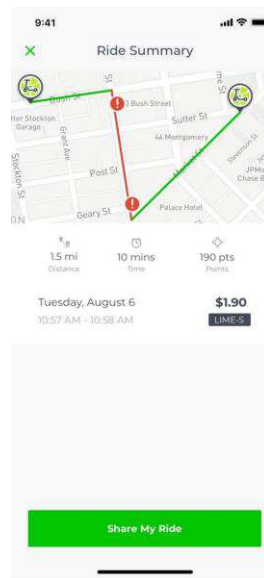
9:41

×

Ride Summary

Bush St

tter Stockton Garage

Grant Ave

St

3 Bush Street

Sutter St

44 Montgomery

Stockton St

Post St

Geary St

Palace Hotel

JPMo
Bank

1.5 mi
Distance

10 mins
Time

190 pts
Points

Tuesday, August 6

10:57 AM - 10:58 AM

$1.90

LIME-S

Share My Ride